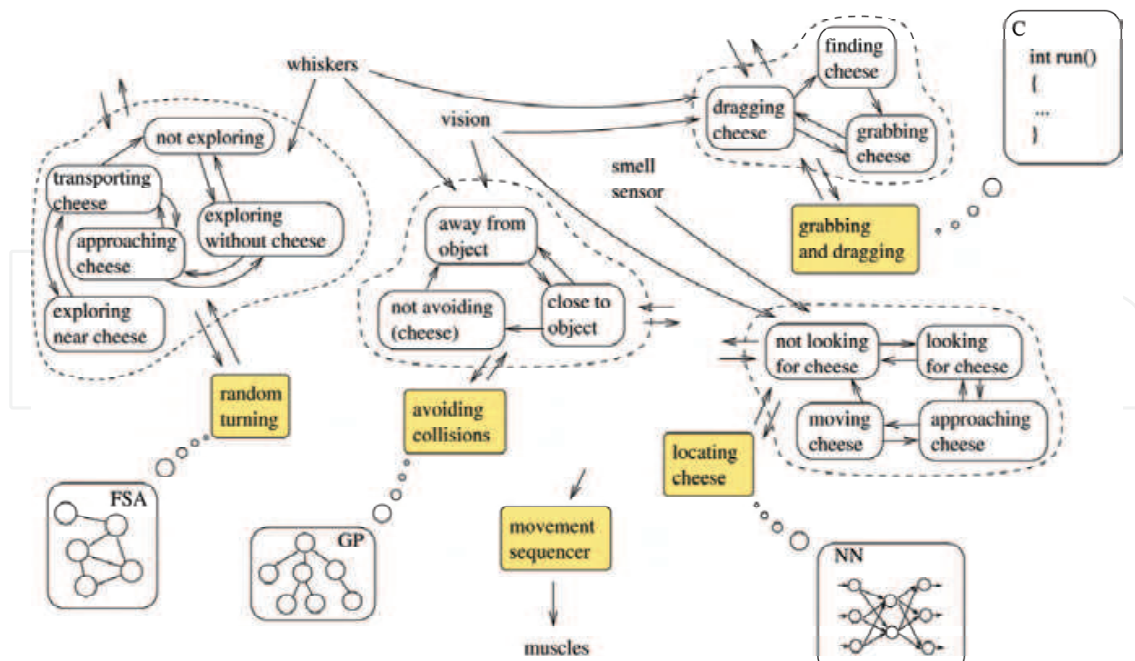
whiskers

vision

smell sensor

not exploring

transporting cheese

exploring without cheese

approaching cheese

exploring near cheese

random turning

FSA

away from object

not avoiding (cheese)

close to object

avoiding collisions

GP

movement sequencer

muscles

finding cheese

dragging cheese

grabbing cheese

grabbing and dragging

C
int run()
{
...
}

not looking for cheese

looking for cheese

moving cheese

approaching cheese

locating cheese

NN